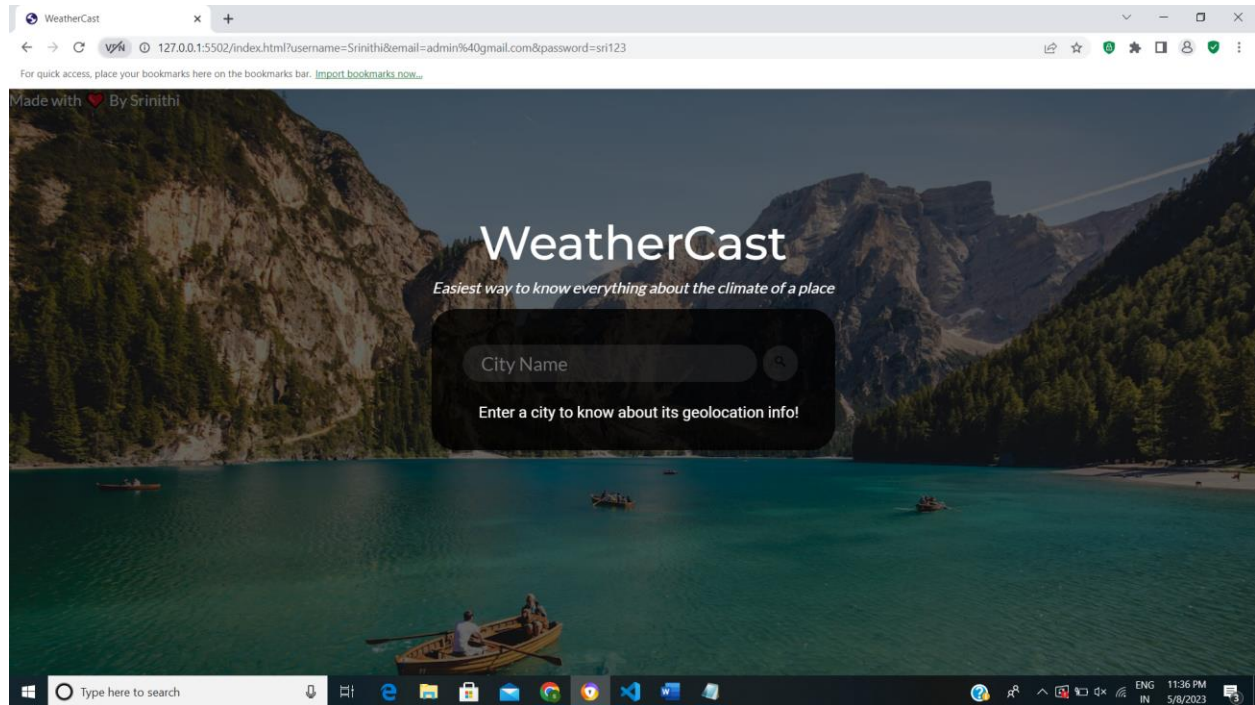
WeatherCast ×  +

VPN 127.0.0.1:5502/index.html?username=Srinithi&email=admin%40gmail.com&password=sri123

For quick access, place your bookmarks here on the bookmarks bar. Import bookmarks now...

Made with ❤ By Srinithi

WeatherCast

Easiest way to know everything about the climate of a place

City Name

Enter a city to know about its geolocation info!

Type here to search

ENG IN 11:36 PM 5/8/2023

3